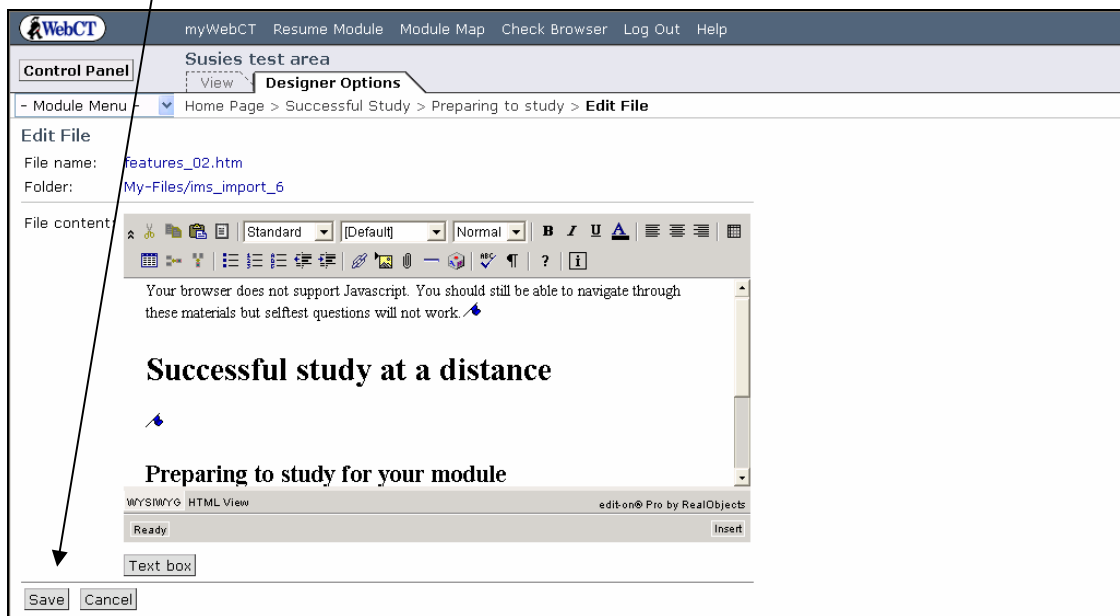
WebCT myWebCT Resume Module Module Map Check Browser Log Out Help

Control Panel

Susies test area

View Designer Options

- Module Menu -

Home Page > Successful Study > Preparing to study > **Edit File**

Edit File

File name: features_02.htm

Folder: My-Files/ims_import_6

File content:

Standard [Default] Normal B I U A

Your browser does not support Javascript. You should still be able to navigate through these materials but selftest questions will not work.

# Successful study at a distance

## Preparing to study for your module

WYSIWYG HTML View edit-on® Pro by RealObjects

Ready Insert

Text box

Save Cancel